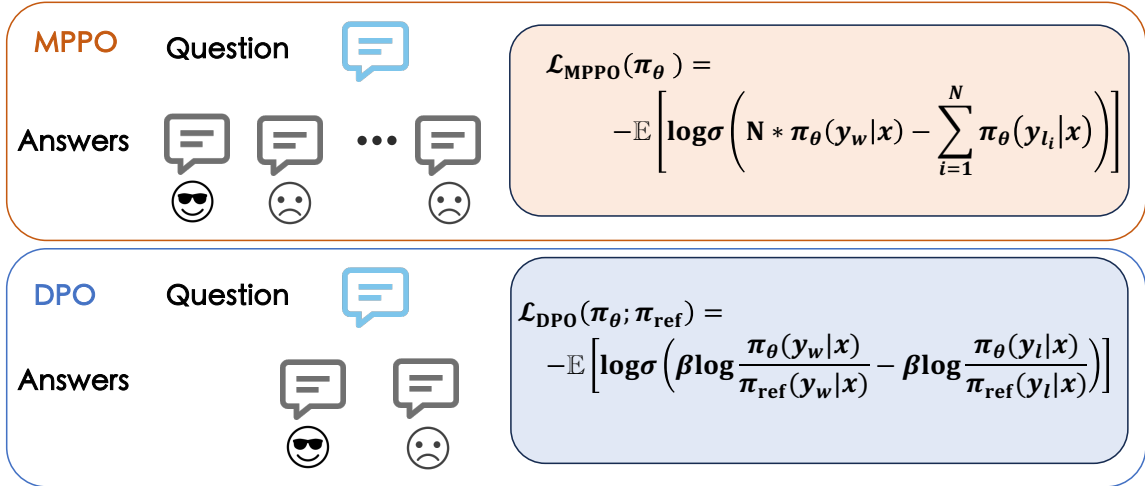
MPPO Question

Answers •••

$\mathcal{L}_{\mathbf{MPPO}}(\pi_\theta) = -\mathbb{E}\left[\log\sigma\left(\mathbf{N} * \pi_\theta(y_w|x) - \sum_{i=1}^{N} \pi_\theta(y_{l_i}|x)\right)\right]$

DPO Question

Answers

$\mathcal{L}_{\mathbf{DPO}}(\pi_\theta; \pi_{\mathbf{ref}}) = -\mathbb{E}\left[\log\sigma\left(\beta\log\frac{\pi_\theta(y_w|x)}{\pi_{\mathbf{ref}}(y_w|x)} - \beta\log\frac{\pi_\theta(y_l|x)}{\pi_{\mathbf{ref}}(y_l|x)}\right)\right]$